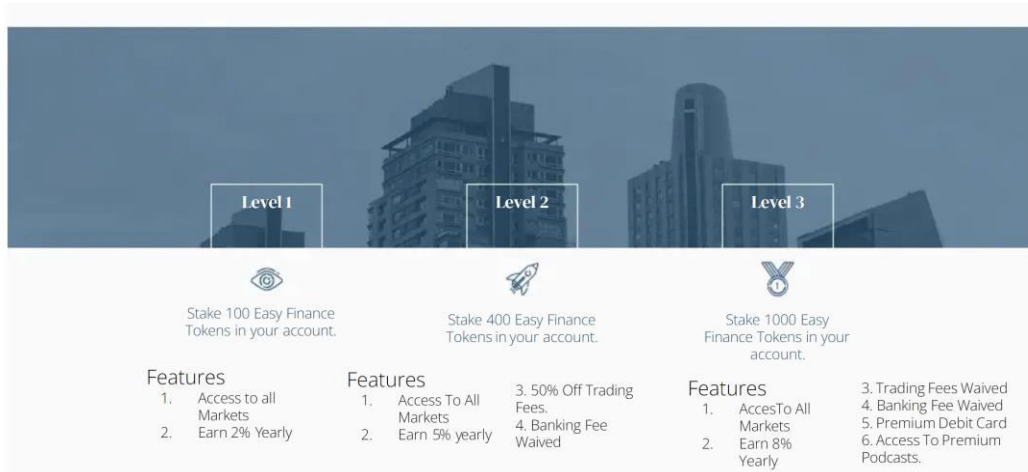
Level 1

Stake 100 Easy Finance Tokens in your account.

Features
1. Access to all Markets
2. Earn 2% Yearly

Level 2

Stake 400 Easy Finance Tokens in your account.

Features
1. Access To All Markets
2. Earn 5% yearly

3. 50% Off Trading Fees.
4. Banking Fee Waived

Level 3

Stake 1000 Easy Finance Tokens in your account.

Features
1. AccesTo All Markets
2. Earn 8% Yearly

3. Trading Fees Waived
4. Banking Fee Waived
5. Premium Debit Card
6. Access To Premium Podcasts.